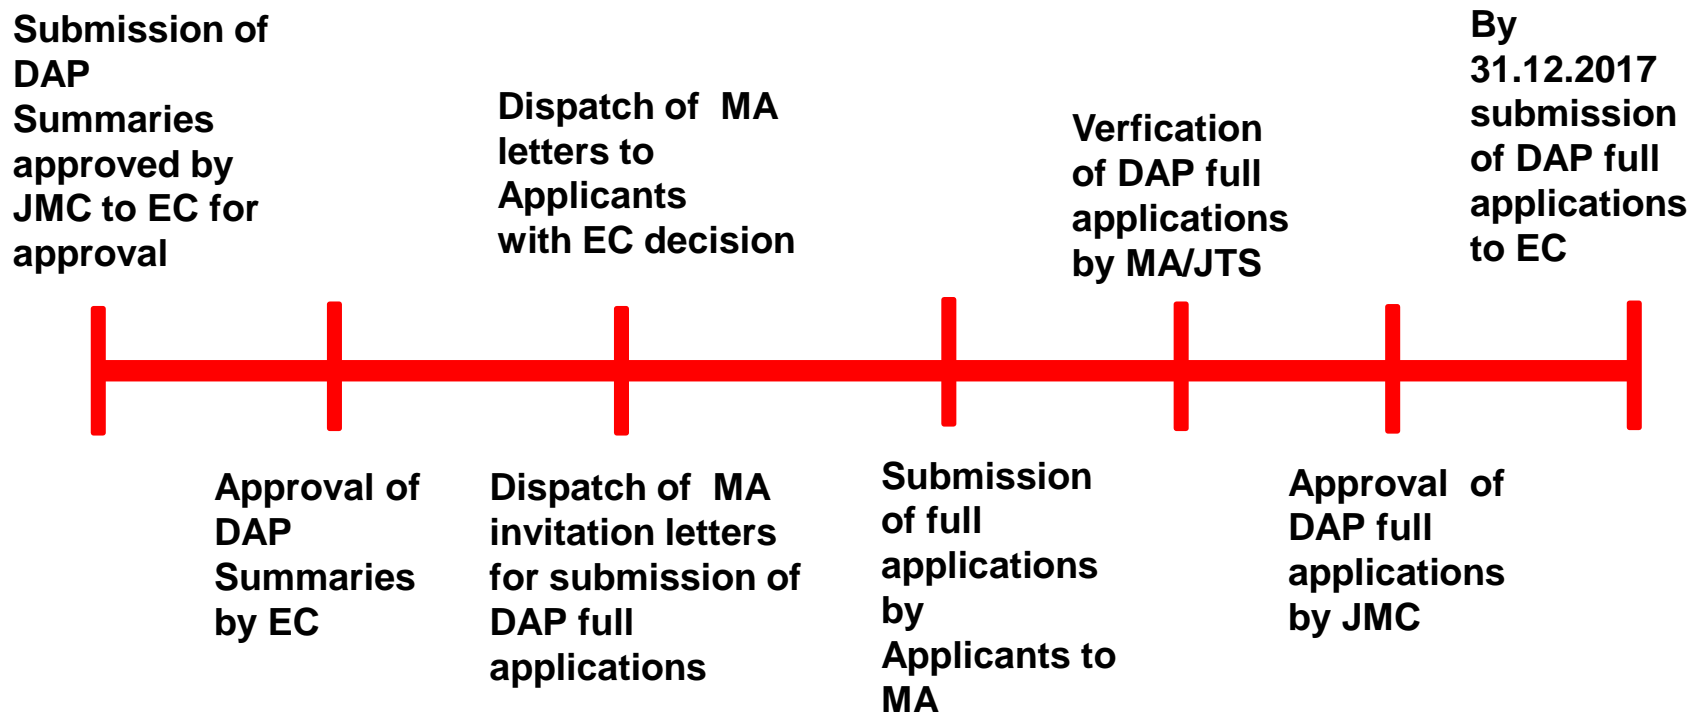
Submission of DAP Summaries approved by JMC to EC for approval

Dispatch of MA letters to Applicants with EC decision

Verfication of DAP full applications by MA/JTS

By 31.12.2017 submission of DAP full applications to EC

Approval of DAP Summaries by EC

Dispatch of MA invitation letters for submission of DAP full applications

Submission of full applications by Applicants to MA

Approval of DAP full applications by JMC